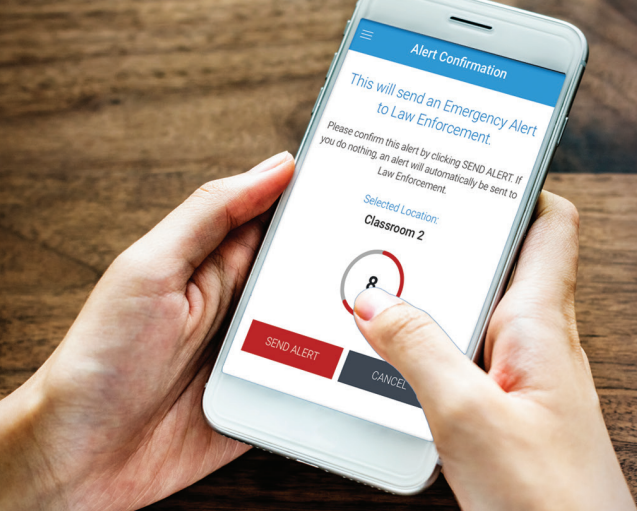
Alert Confirmation

This will send an Emergency Alert to Law Enforcement.

Please confirm this alert by clicking SEND ALERT. If you do nothing, an alert will automatically be sent to Law Enforcement.

Selected Location:

Classroom 2

8

SEND ALERT

CANCEL